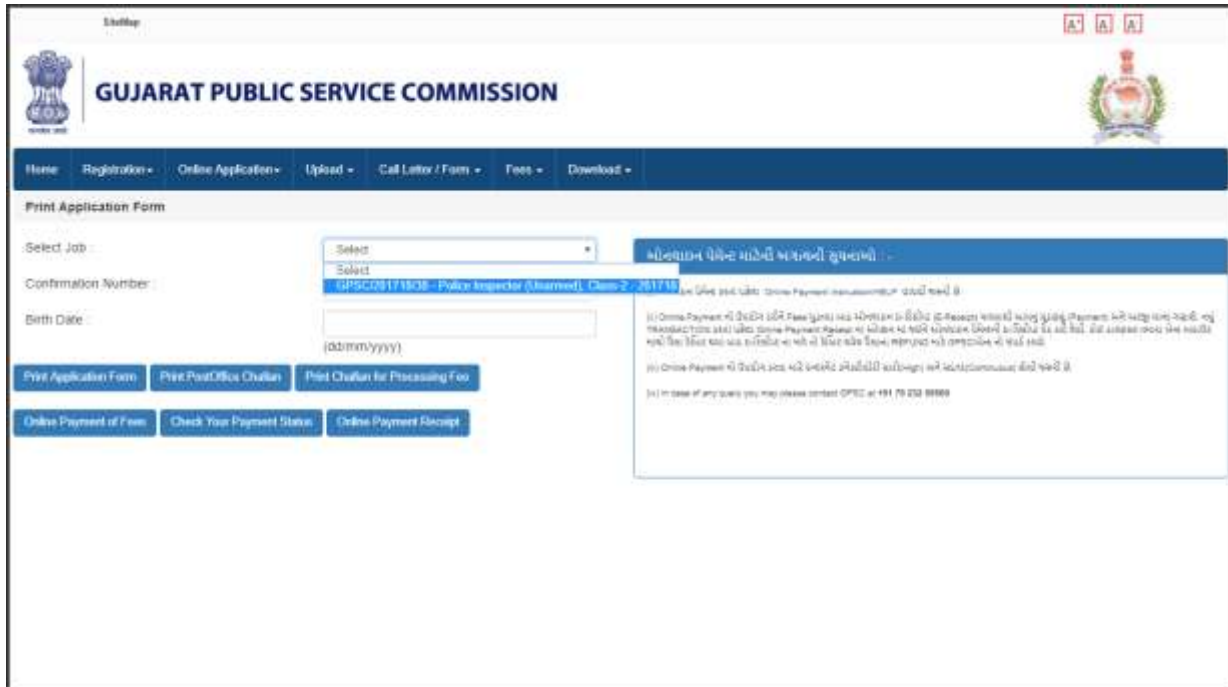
SiteMap

A+ A A-

GUJARAT PUBLIC SERVICE COMMISSION

Home Registration Online Application Upload Call Letter / Form Fees Download

Print Application Form

Select Job :

Select

Select

GPSC/201718/38 - Police Inspector (Unarmed), Class-2 - 201718

Confirmation Number :

Birth Date :

(dd/mm/yyyy)

Print Application Form Print PostOffice Challan Print Challan for Processing Fee

Online Payment of Fees Check Your Payment Status Online Payment Receipt

ઓનલાઈન પેમેન્ટ માટેની અગત્યની સૂચનાઓ :-

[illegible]

(i) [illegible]

(ii) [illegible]

(iii) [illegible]

(iv) In case of any query you may please contact GPSC at +91 79 232 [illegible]